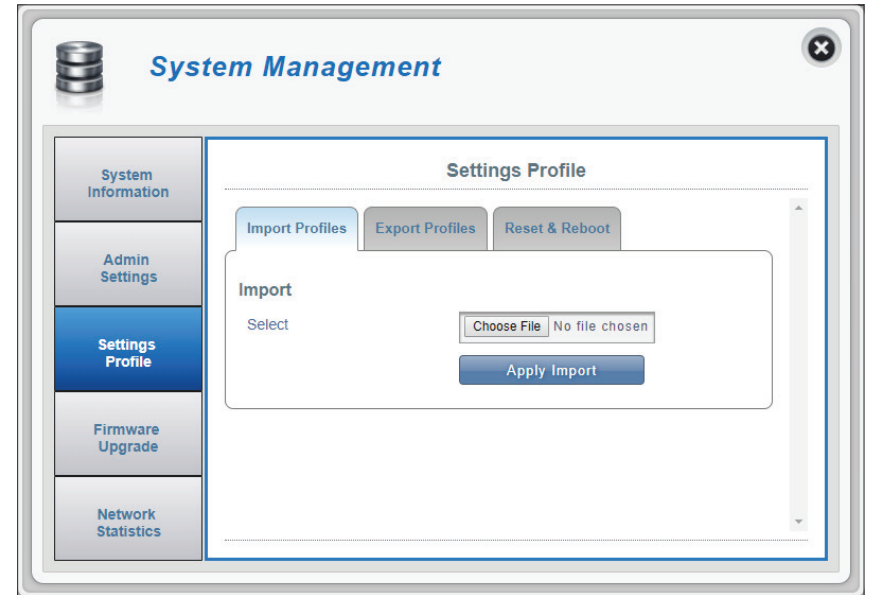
System Management

System Information

Admin Settings

Settings Profile

Firmware Upgrade

Network Statistics

Settings Profile

Import Profiles
Export Profiles
Reset & Reboot

Import

Select
Choose File No file chosen

Apply Import